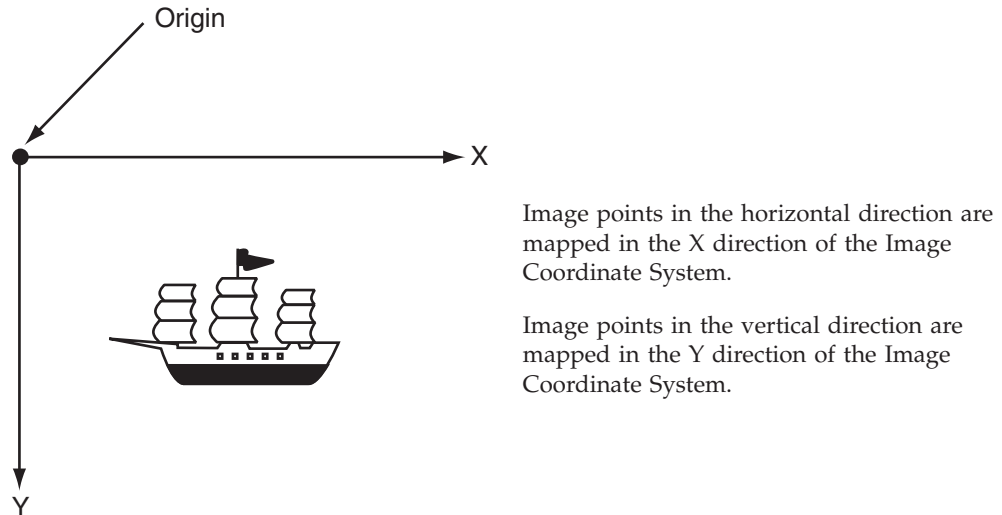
Origin

X

Y

Image points in the horizontal direction are mapped in the X direction of the Image Coordinate System.

Image points in the vertical direction are mapped in the Y direction of the Image Coordinate System.